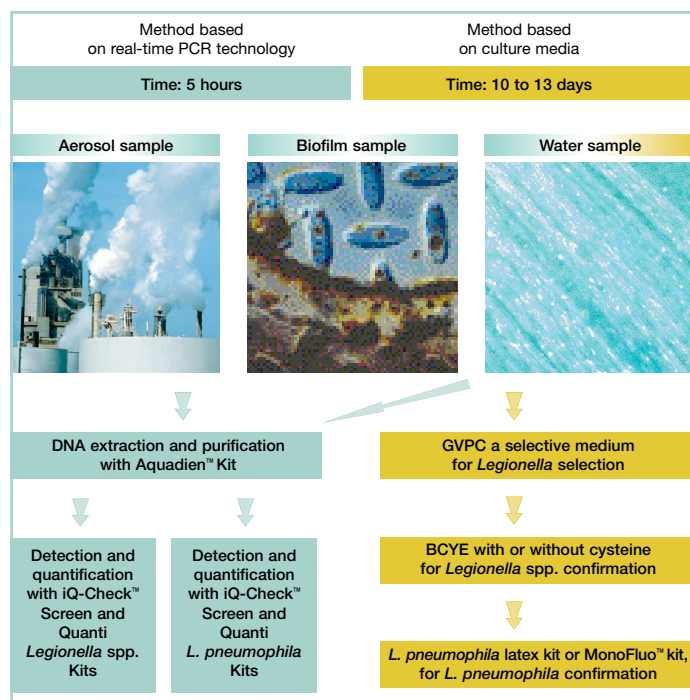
Method based on real-time PCR technology

Method based on culture media

Time: 5 hours

Time: 10 to 13 days

Aerosol sample

Biofilm sample

Water sample

DNA extraction and purification with Aquadien™ Kit

GVPC a selective medium for *Legionella* selection

Detection and quantification with iQ-Check™ Screen and Quanti *Legionella* spp. Kits

Detection and quantification with iQ-Check™ Screen and Quanti *L. pneumophila* Kits

BCYE with or without cysteine for *Legionella* spp. confirmation

*L. pneumophila* latex kit or MonoFluo™ kit, for *L. pneumophila* confirmation